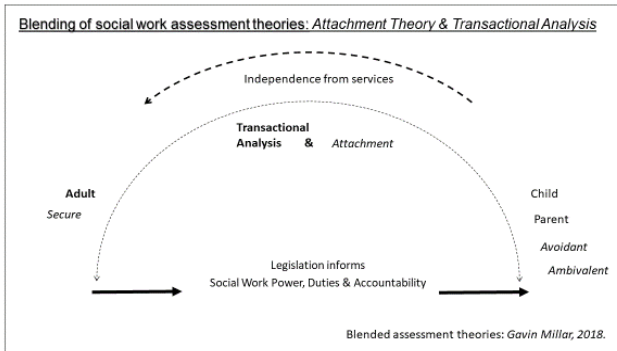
Blending of social work assessment theories: Attachment Theory & Transactional Analysis

Independence from services

Transactional Analysis & Attachment

Adult

Secure

Child

Parent

Avoidant

Ambivalent

Legislation informs
Social Work Power, Duties & Accountability

Blended assessment theories: Gavin Millar, 2018.